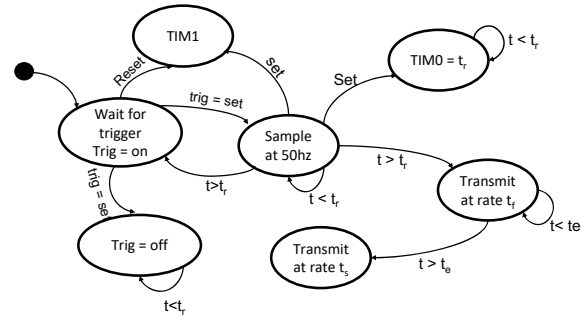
TIM1

Reset

set

Set

TIM0 = $t_r$

$t < t_r$

Wait for trigger Trig = on

trig = set

Sample at 50hz

$t > t_r$

$t>t_r$

$t < t_r$

trig = set

Transmit at rate $t_f$

$t< te$

Trig = off

Transmit at rate $t_s$

$t > t_e$

$t<t_r$